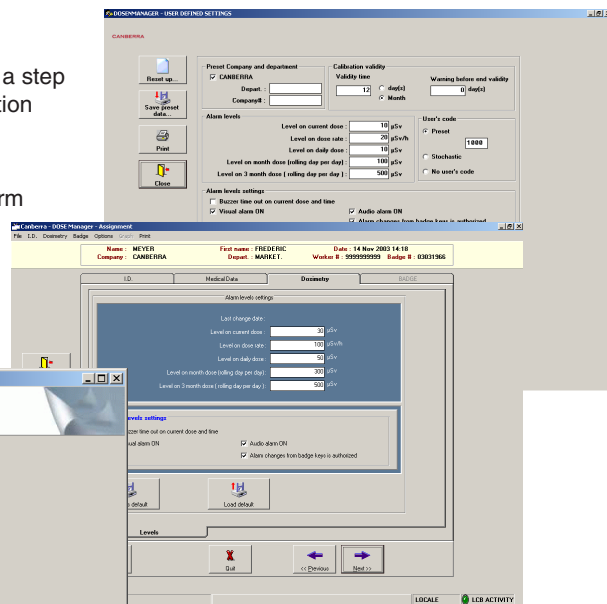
a step
tion

rm

DOSEMANAGER - USER DEFINED SETTINGS

CANBERRA

Reset up...

Save preset data...

Print

Close

Preset Company and department
CANBERRA
Depart. :
Company# :

Calibration validity
Validity time
12
day(s)
Month
Warning before end validity
0 day(s)

Alarm levels
Level on current dose : 10 µSv
Level on dose rate : 20 µSv/h
Level on daily dose : 10 µSv
Level on month dose (rolling day per day) : 100 µSv
Level on 3 month dose ( rolling day per day ) : 500 µSv

User's code
Preset
1000
Stochastic
No user's code

Alarm levels settings
Buzzer time out on current dose and time
Visual alarm ON
Audio alarm ON
Alarm changes from badge keys is authorized

Canberra - DOSE Manager - Assignment
File I.D. Dosimetry Badge Options Graph Print

Name : MEYER
Company : CANBERRA
First name : FREDERIC
Depart. : MARKET.
Date : 14 Nov 2003 14:18
Worker # : 9999999999
Badge # : 03031966

I.D.
Medical Data
Dosimetry
BADGE

Alarm levels settings

Last change date :
Level on current dose : 30 µSv
Level on dose rate : 100 µSv/h
Level on daily dose : 50 µSv
Level on month dose (rolling day per day) : 300 µSv
Level on 3 month dose ( rolling day per day ) : 500 µSv

levels settings
zzer time out on current dose and time
ual alarm ON
Audio alarm ON
Alarm changes from badge keys is authorized

default
Load default

Levels

Quit
<< Previous
Next >>

LOCALE
LCB ACTIVITY